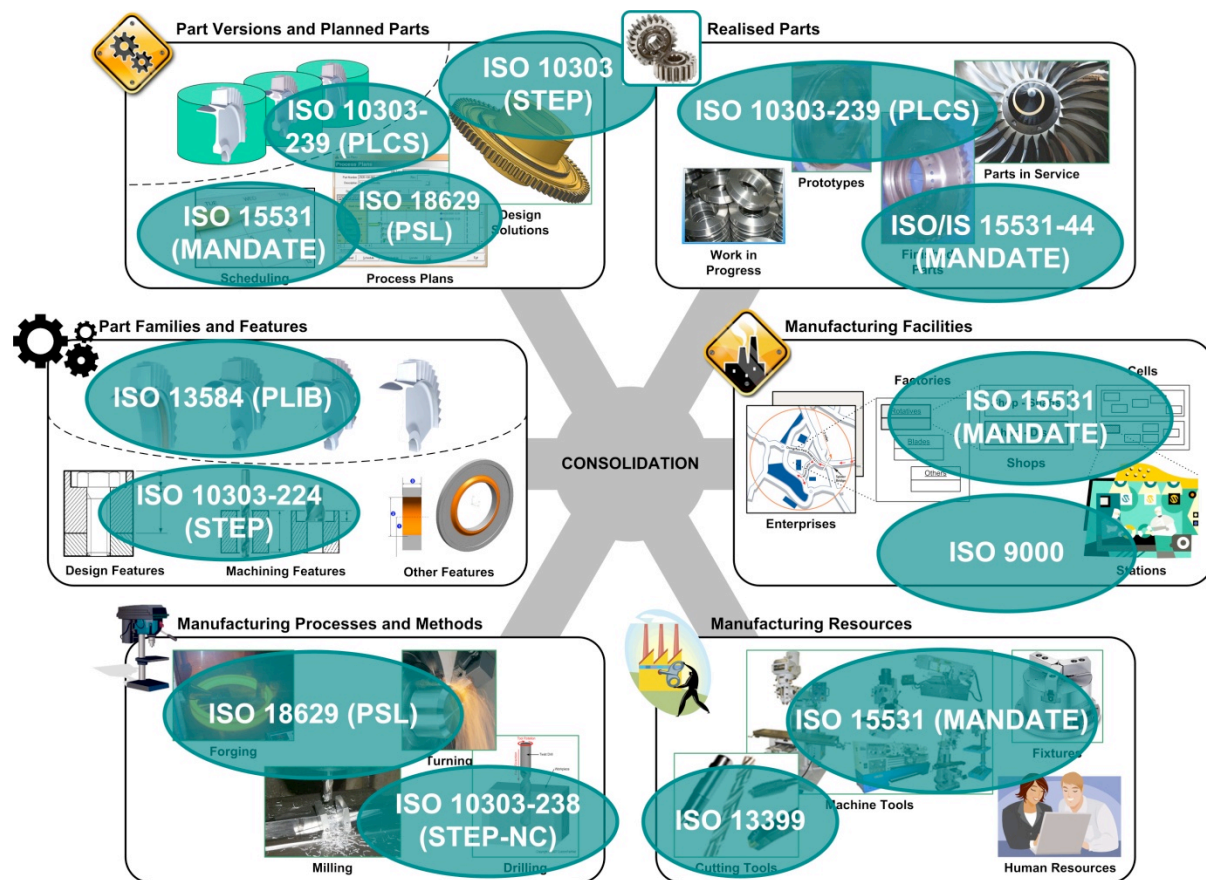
Part Versions and Planned Parts

ISO 10303 (STEP)

ISO 10303-239 (PLCS)

ISO 15531 (MANDATE)

ISO 18629 (PSL)

Design Solutions

Scheduling

Process Plans

Realised Parts

ISO 10303-239 (PLCS)

Prototypes

Parts in Service

Work in Progress

ISO/IS 15531-44 (MANDATE)

Part Families and Features

ISO 13584 (PLIB)

ISO 10303-224 (STEP)

Design Features

Machining Features

Other Features

CONSOLIDATION

Manufacturing Facilities

Factories

Cells

ISO 15531 (MANDATE)

Rotatives

Blades

Others

Shops

Enterprises

ISO 9000

Stations

Manufacturing Processes and Methods

ISO 18629 (PSL)

Forging

Turning

ISO 10303-238 (STEP-NC)

Milling

Drilling

Manufacturing Resources

ISO 15531 (MANDATE)

Fixtures

Machine Tools

ISO 13399

Cutting Tools

Human Resources